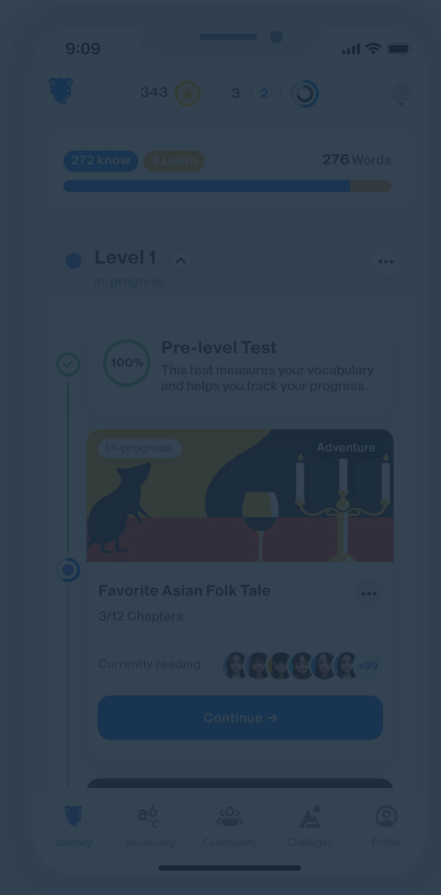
9:09

343

3/4 2/4

272 know 4 Learn 276 Words

Level 1
In-progress

100%
Pre-level Test
This test measures your vocabulary and helps you track your progress.

In-progress
Adventure

Favorite Asian Folk Tale
3/12 Chapters

Currently reading +99

Continue →

Journey Vocabulary Community Challeges Profile